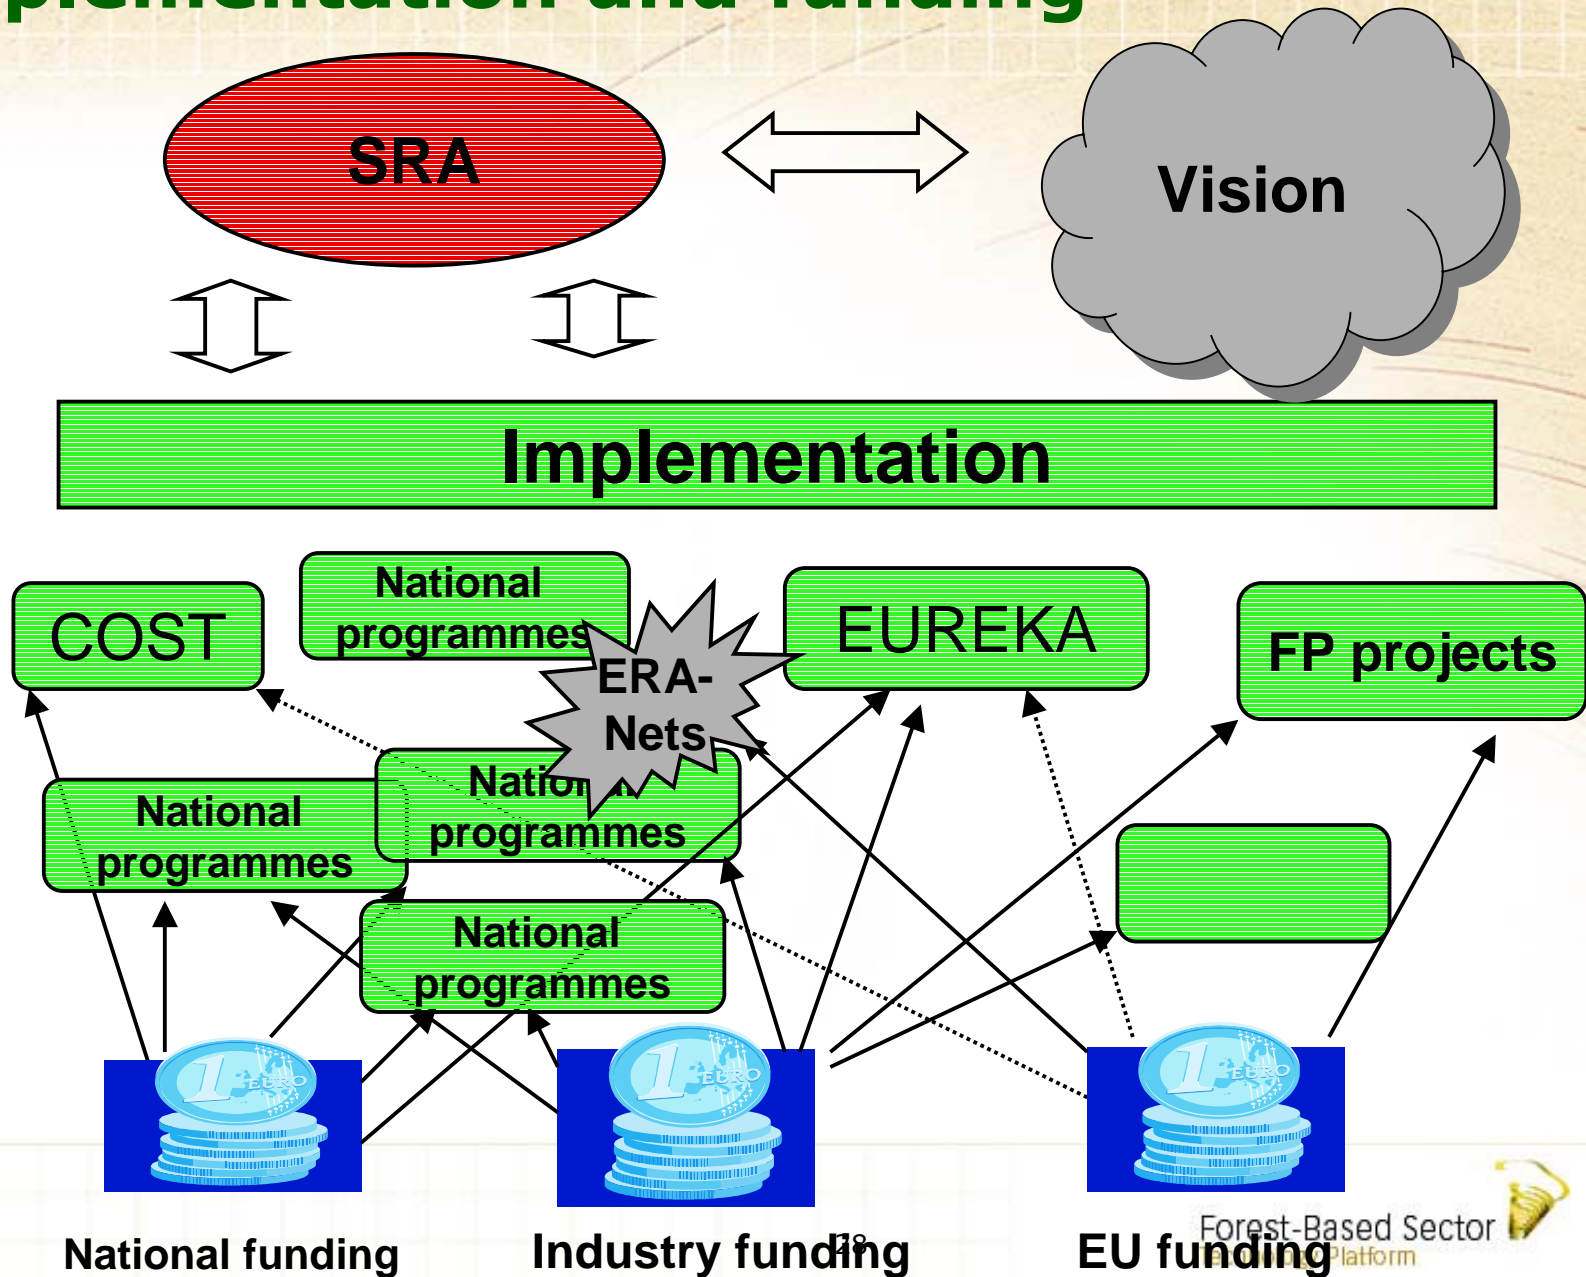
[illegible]plementation and funding

SRA

Vision

Implementation

COST

National programmes

ERA-Nets

EUREKA

FP projects

National programmes

Nation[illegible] programmes

National programmes

1 EURO

1 EURO

1 EURO

National funding

Industry funding

28

EU funding

Forest-Based Sector Technology Platform